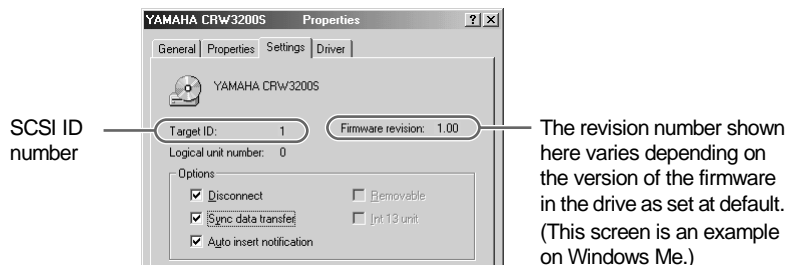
YAMAHA CRW3200S Properties ? X

General | Properties | Settings | Driver

YAMAHA CRW3200S

SCSI ID number

Target ID: 1

Firmware revision: 1.00

The revision number shown here varies depending on the version of the firmware in the drive as set at default. (This screen is an example on Windows Me.)

Logical unit number: 0

Options

☑ Disconnect

☐ Removable

☑ Sync data transfer

☐ Int 13 unit

☑ Auto insert notification